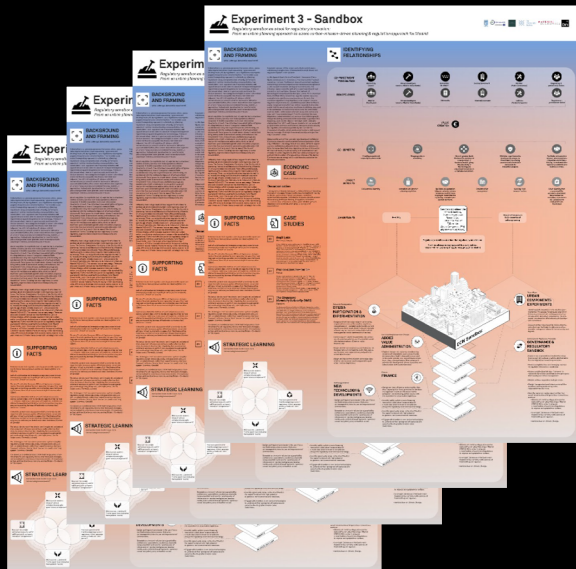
Experiment 3 - Sandbox

Regulatory sandboxes as a tool for regulatory innovation

BACKGROUND AND FRAMING

IDENTIFYING RELATIONSHIPS

ECONOMIC CASE

SUPPORTING FACTS

CASE STUDIES

STRATEGIC LEARNING

URBAN EXPERIMENTS

GOVERNANCE & REGULATORY SANDBOX

FINANCE

NEW TECHNOLOGY & DEVELOPMENTS

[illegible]

Experi

BACKGROUND AND FRAMING

SUPPORTING FACTS

STRATEGIC LEARNING

Experi

BACKGROUND AND FRAMING

SUPPORTING FACTS

STRATEGIC LEARNING

Experi

BACKGROUND AND FRAMING

SUPPORTING FACTS

STRATEGIC LEARN